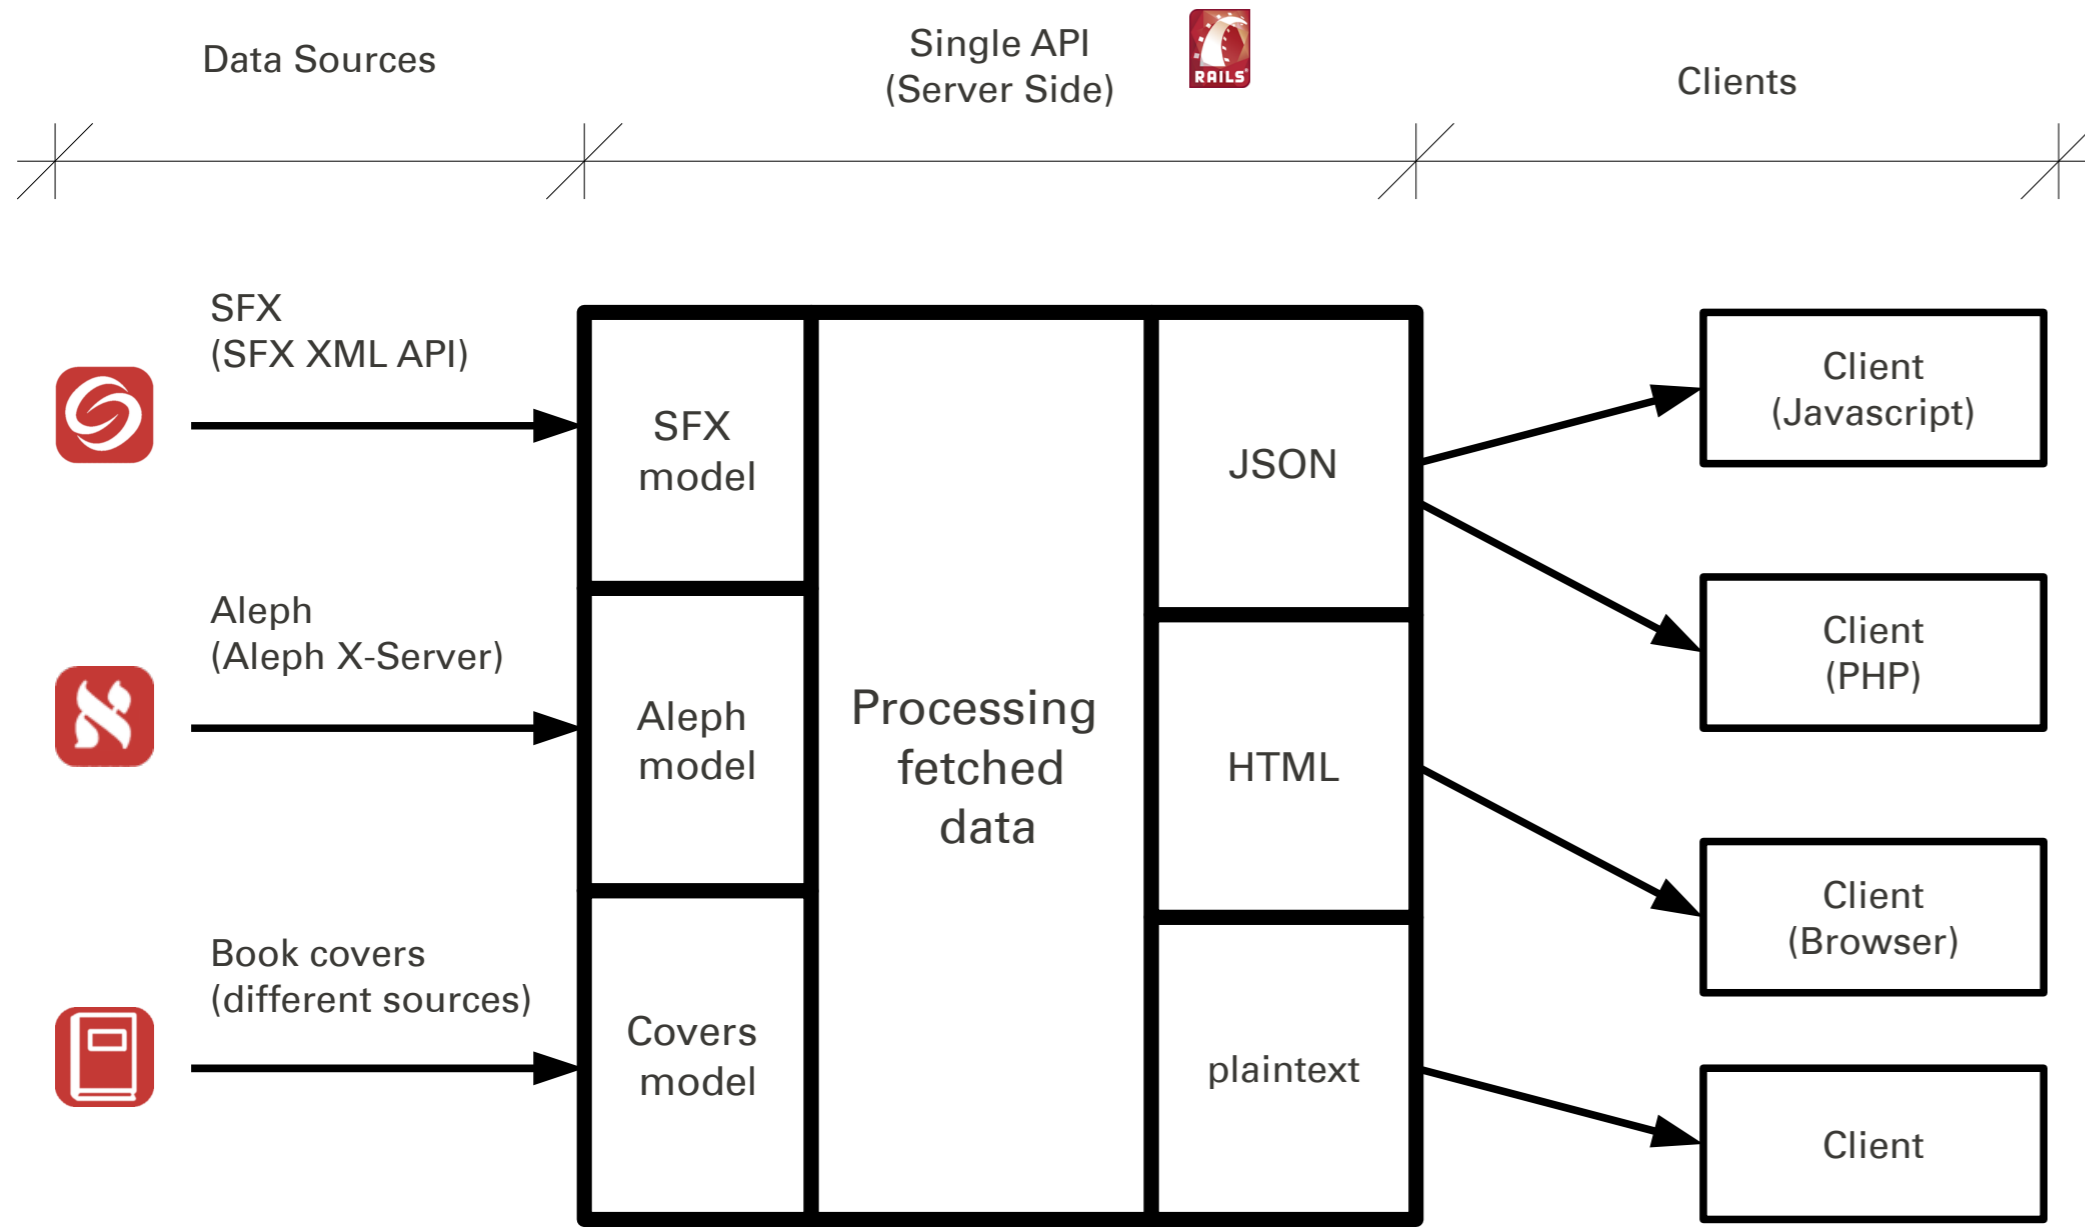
Data Sources

Single API
(Server Side)

RAILS

Clients

SFX
(SFX XML API)

Aleph
(Aleph X-Server)

Book covers
(different sources)

SFX
model

Aleph
model

Covers
model

Processing
fetched
data

JSON

HTML

plaintext

Client
(Javascript)

Client
(PHP)

Client
(Browser)

Client